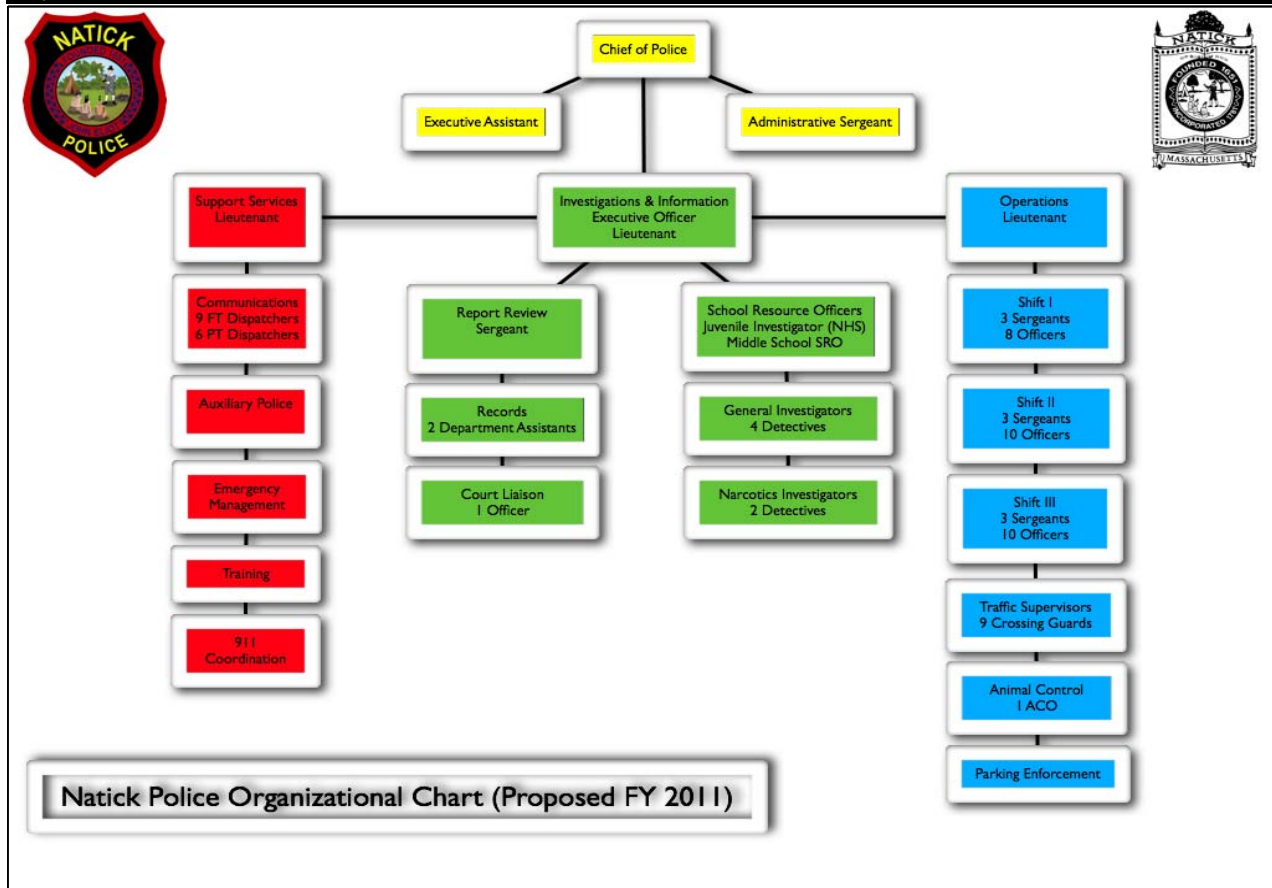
NATICK
POLICE

NATICK
FOUNDED 1651
INCORPORATED
MASSACHUSETTS

Chief of Police

Executive Assistant

Administrative Sergeant

Support Services
Lieutenant

Investigations & Information
Executive Officer
Lieutenant

Operations
Lieutenant

Communications
9 FT Dispatchers
6 PT Dispatchers

Auxiliary Police

Emergency
Management

Training

911
Coordination

Report Review
Sergeant

Records
2 Department Assistants

Court Liaison
1 Officer

School Resource Officers
Juvenile Investigator (NHS)
Middle School SRO

General Investigators
4 Detectives

Narcotics Investigators
2 Detectives

Shift I
3 Sergeants
8 Officers

Shift II
3 Sergeants
10 Officers

Shift III
3 Sergeants
10 Officers

Traffic Supervisors
9 Crossing Guards

Animal Control
1 ACO

Parking Enforcement

Natick Police Organizational Chart (Proposed FY 2011)